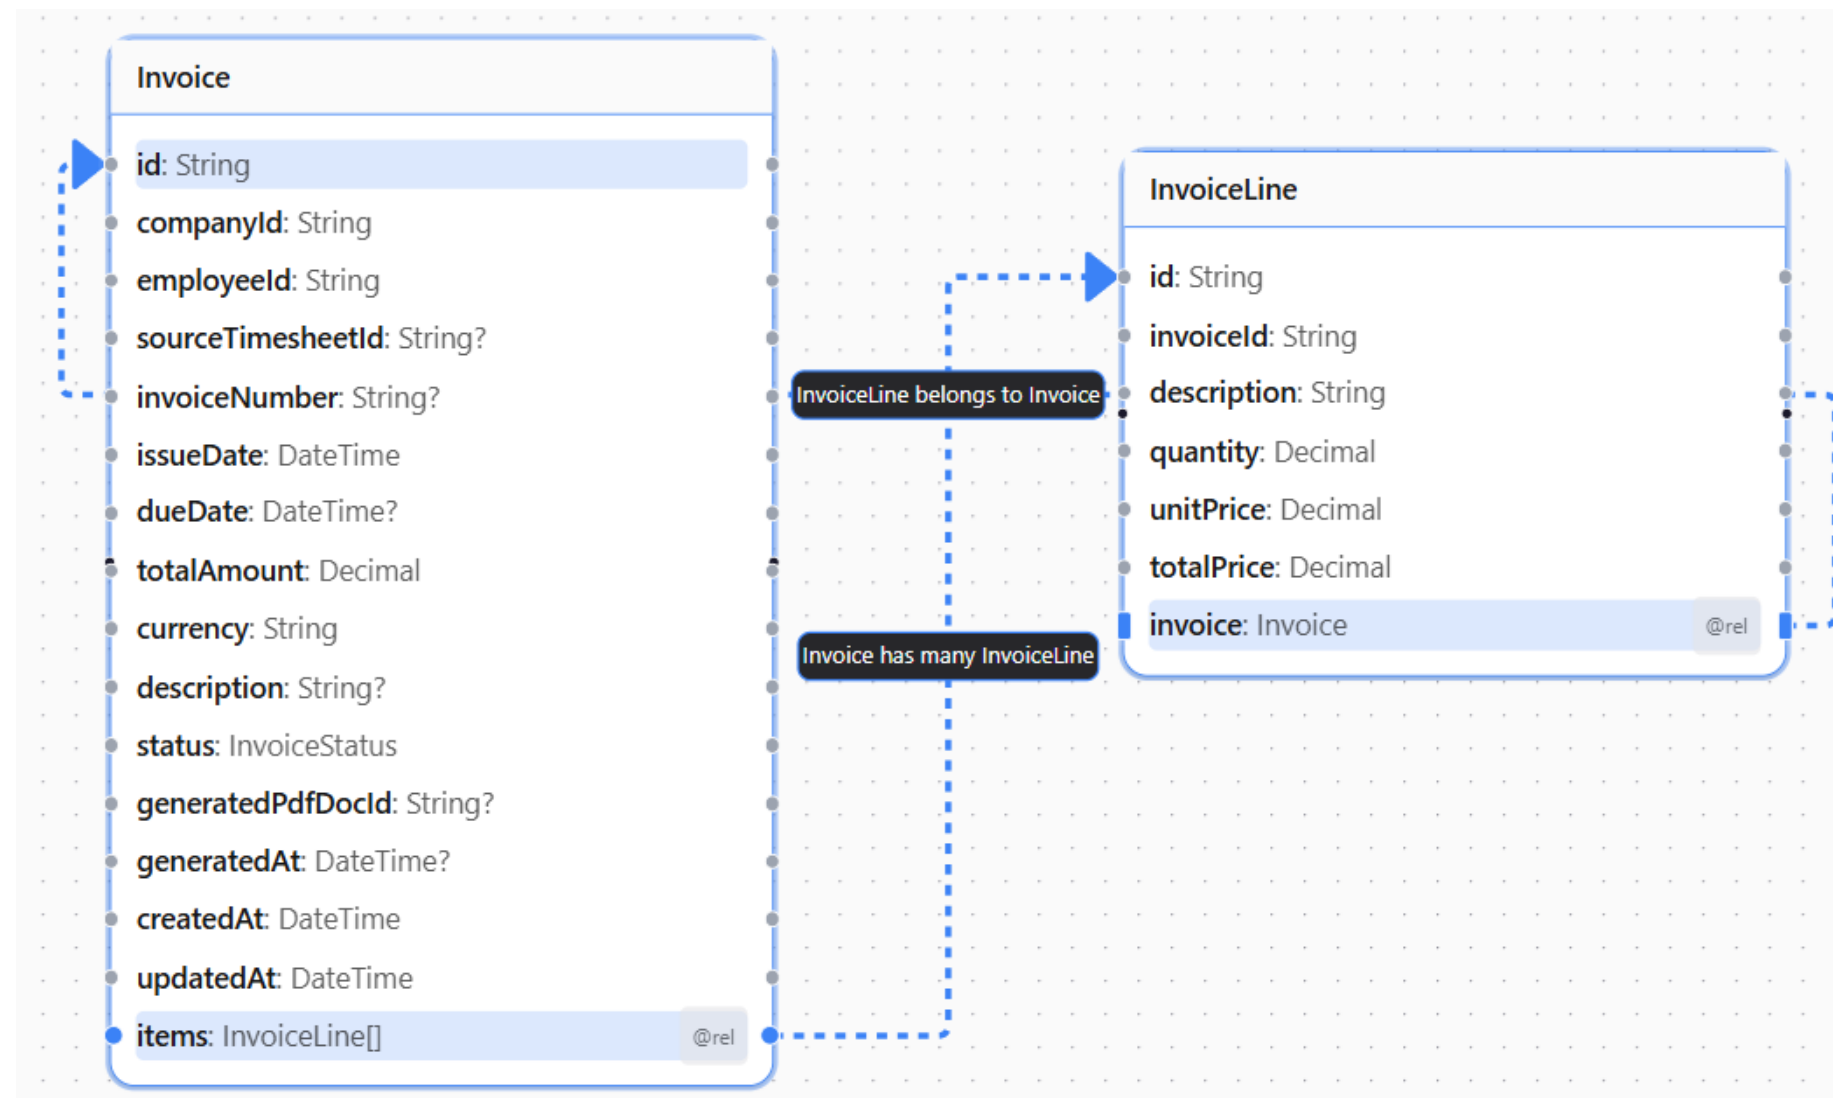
Invoice

id: String
companyId: String
employeeId: String
sourceTimesheetId: String?
invoiceNumber: String?
issueDate: DateTime
dueDate: DateTime?
totalAmount: Decimal
currency: String
description: String?
status: InvoiceStatus
generatedPdfDocId: String?
generatedAt: DateTime?
createdAt: DateTime
updatedAt: DateTime
items: InvoiceLine[] @rel

InvoiceLine belongs to Invoice

Invoice has many InvoiceLine

InvoiceLine

id: String
invoiceId: String
description: String
quantity: Decimal
unitPrice: Decimal
totalPrice: Decimal
invoice: Invoice @rel